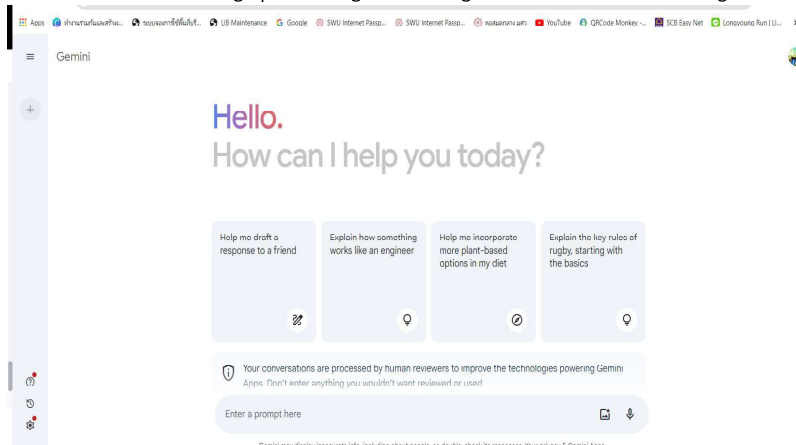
Apps ทำงานร่วมกันและสร้าง... ระบบจองการใช้พื้นที่บริ... LIB Maintenance Google SWU Internet Passp... SWU Internet Passp... ทองสมองกลาง มศว YouTube QRCode Monkey -... SCB Easy Net Longyoung Run | U...

Gemini

Hello.
How can I help you today?

Help me draft a response to a friend

Explain how something works like an engineer

Help me incorporate more plant-based options in my diet

Explain the key rules of rugby, starting with the basics

Your conversations are processed by human reviewers to improve the technologies powering Gemini Apps. Don't enter anything you wouldn't want reviewed or used.

Enter a prompt here

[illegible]